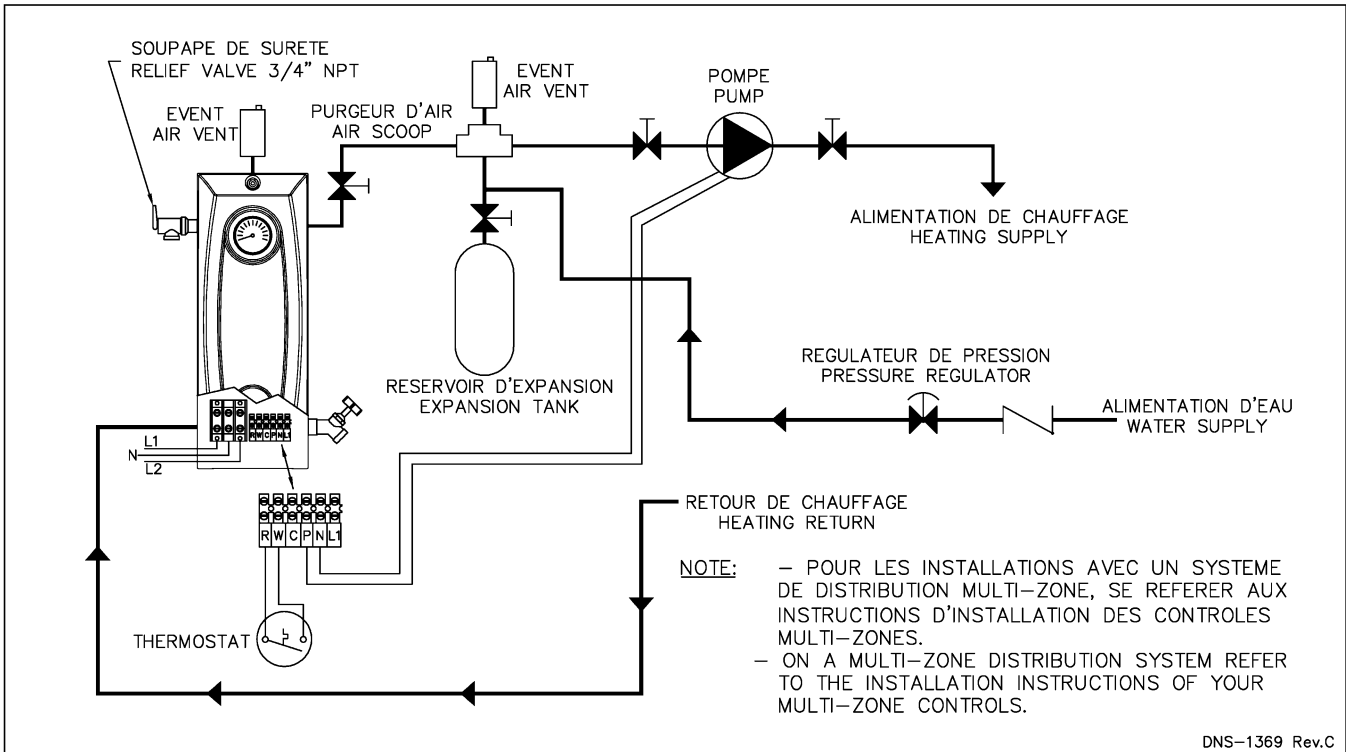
SOUPAPE DE SURETE
RELIEF VALVE 3/4" NPT

EVENT
AIR VENT

PURGEUR D'AIR
AIR SCOOP

EVENT
AIR VENT

POMPE
PUMP

ALIMENTATION DE CHAUFFAGE
HEATING SUPPLY

RESERVOIR D'EXPANSION
EXPANSION TANK

REGULATEUR DE PRESSION
PRESSURE REGULATOR

ALIMENTATION D'EAU
WATER SUPPLY

L1
N
L2

R W C P N L1

R W C P N L1

RETOUR DE CHAUFFAGE
HEATING RETURN

THERMOSTAT

NOTE: – POUR LES INSTALLATIONS AVEC UN SYSTEME DE DISTRIBUTION MULTI–ZONE, SE REFERER AUX INSTRUCTIONS D'INSTALLATION DES CONTROLES MULTI–ZONES.
– ON A MULTI–ZONE DISTRIBUTION SYSTEM REFER TO THE INSTALLATION INSTRUCTIONS OF YOUR MULTI–ZONE CONTROLS.

DNS–1369 Rev.C